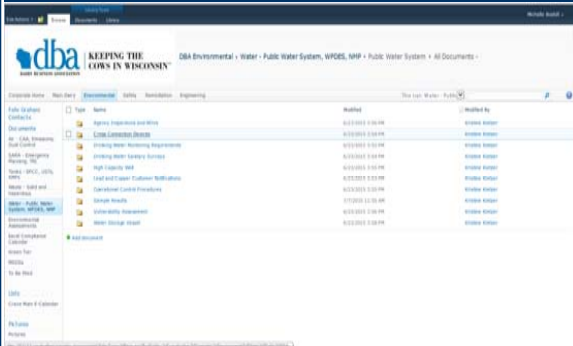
Library Tools
Site Actions Browse Documents Library
Michelle Boehll

dba
DAIRY BUSINESS ASSOCIATION
KEEPING THE COWS IN WISCONSIN

DBA Environmental › Water - Public Water System, WPDES, NMP › Public Water System › All Documents

Corporate Home Main Dairy Environmental Safety Remediation Engineering
This List: Water - Public

Folio Graphics
Contacts
Documents
Air - CAA, Emissions, Dust Control
SARA - Emergency Planning, TRI
Tanks - SPCC, USTs, ASTs
Waste - Solid and Hazardous
Water - Public Water System, WPDES, NMP
Environmental Assessments
Asset Compliance Calendar
Action Tier
MSDSs
To Be Filed
Lists
Cross Main E Calendar
Pictures
Pictures

| Type | Name | Modified | Modified By |
|---|---|---|---|
| | Agency Inspections and Wires | 6/23/2015 3:50 PM | Kristine Kettler |
| | Cross Connection Records | 6/23/2015 3:54 PM | Kristine Kettler |
| | Drinking Water Monitoring Requirements | 6/23/2015 3:51 PM | Kristine Kettler |
| | Drinking Water Sanitary Surveys | 6/23/2015 3:54 PM | Kristine Kettler |
| | High Capacity Well | 6/23/2015 3:52 PM | Kristine Kettler |
| | Lead and Copper Customer Notifications | 6/23/2015 3:55 PM | Kristine Kettler |
| | Operational Control Procedures | 6/23/2015 3:55 PM | Kristine Kettler |
| | Sample Results | 7/7/2015 11:55 AM | Kristine Kettler |
| | Vulnerability Assessment | 6/23/2015 3:56 PM | Kristine Kettler |
| | Water Storage Vessel | 6/23/2015 3:58 PM | Kristine Kettler |

Add document